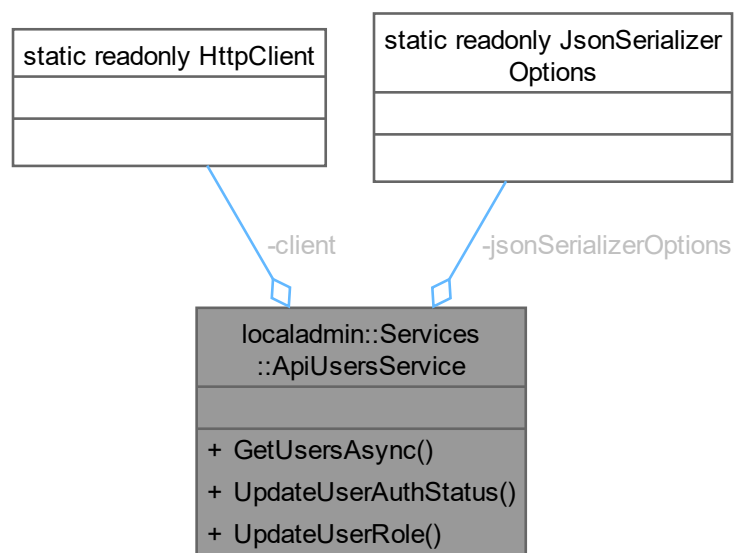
static readonly HttpClient

static readonly JsonSerializer Options

-client

-jsonSerializerOptions

localadmin::Services ::ApiUsersService

+ GetUsersAsync()
+ UpdateUserAuthStatus()
+ UpdateUserRole()